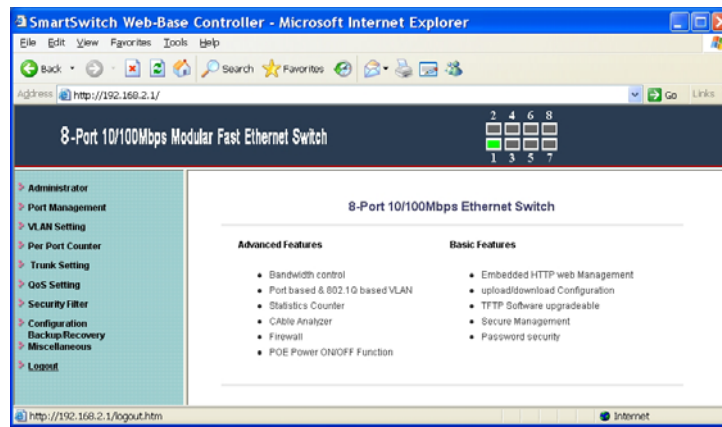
SmartSwitch Web-Base Controller - Microsoft Internet Explorer

File Edit View Favorites Tools Help

Back Search Favorites

Address http://192.168.2.1/ Go Links

8-Port 10/100Mbps Modular Fast Ethernet Switch

2 4 6 8
1 3 5 7

Administrator
Port Management
VLAN Setting
Per Port Counter
Trunk Setting
QoS Setting
Security Filter
Configuration Backup/Recovery
Miscellaneous
Logout

8-Port 10/100Mbps Ethernet Switch

Advanced Features

- Bandwidth control
- Port based & 802.1Q based VLAN
- Statistics Counter
- CAble Analyzer
- Firewall
- POE Power ON/OFF Function

Basic Features

- Embedded HTTP web Management
- upload/download Configuration
- TFTP Software upgradeable
- Secure Management
- Password security

http://192.168.2.1/logout.htm Internet